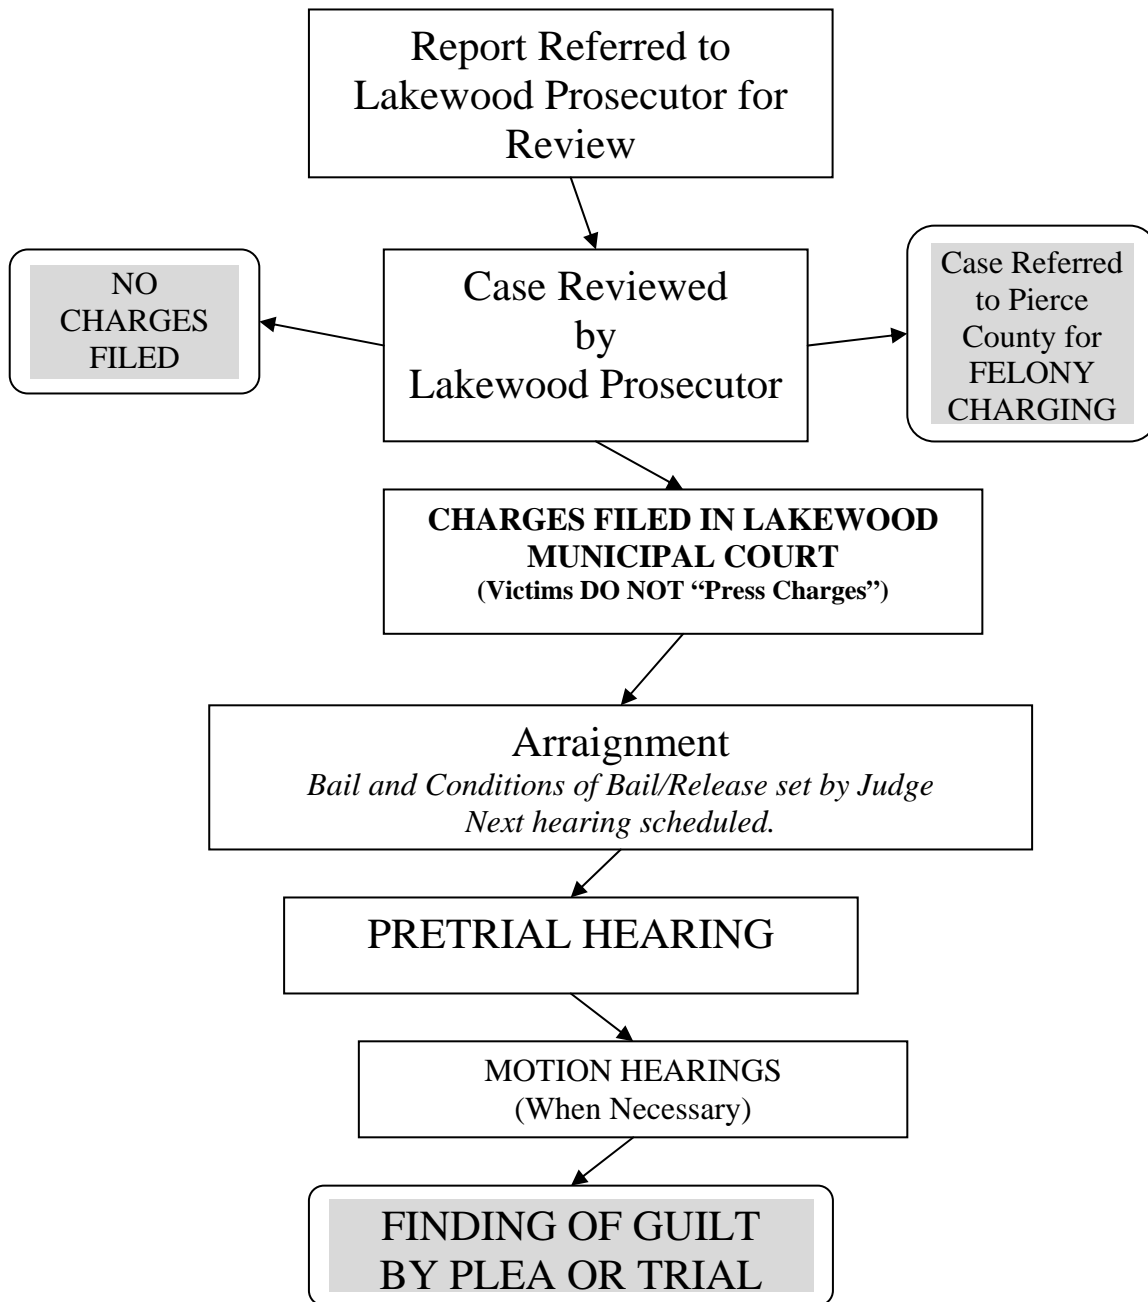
Report Referred to Lakewood Prosecutor for Review

NO CHARGES FILED

Case Reviewed by Lakewood Prosecutor

Case Referred to Pierce County for FELONY CHARGING

**CHARGES FILED IN LAKEWOOD MUNICIPAL COURT**
**(Victims DO NOT "Press Charges")**

Arraignment
*Bail and Conditions of Bail/Release set by Judge*
*Next hearing scheduled.*

PRETRIAL HEARING

MOTION HEARINGS
(When Necessary)

FINDING OF GUILT BY PLEA OR TRIAL